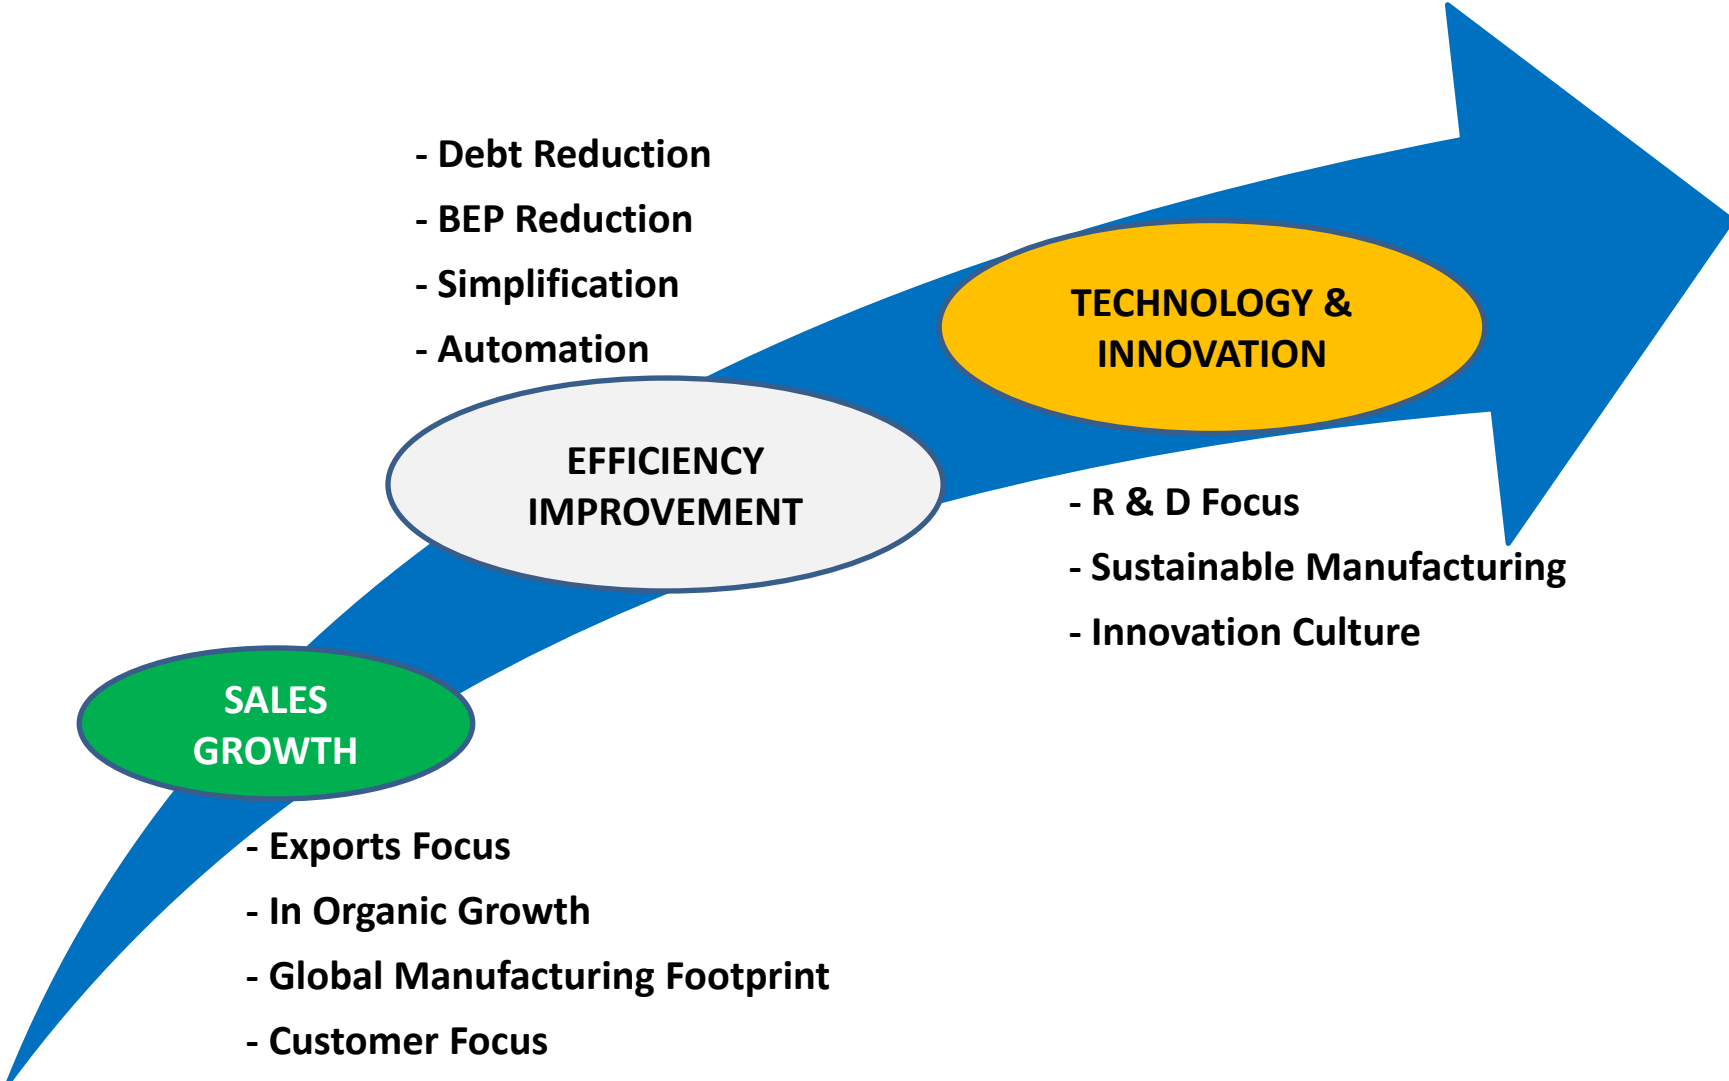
- Debt Reduction
- BEP Reduction
- Simplification
- Automation

TECHNOLOGY & INNOVATION

EFFICIENCY IMPROVEMENT

- R & D Focus
- Sustainable Manufacturing
- Innovation Culture

SALES GROWTH

- Exports Focus
- In Organic Growth
- Global Manufacturing Footprint
- Customer Focus